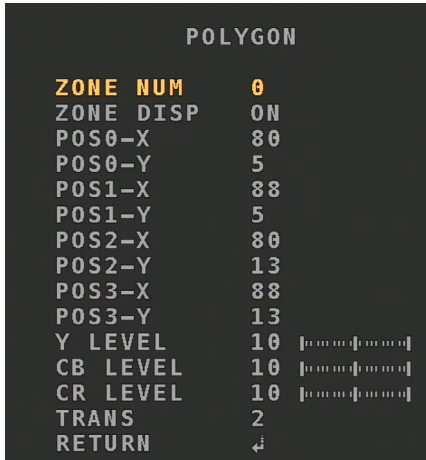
POLYGON

| ZONE NUM | 0 |
|---|---|
| ZONE DISP | ON |
| POS0-X | 80 |
| POS0-Y | 5 |
| POS1-X | 88 |
| POS1-Y | 5 |
| POS2-X | 80 |
| POS2-Y | 13 |
| POS3-X | 88 |
| POS3-Y | 13 |
| Y LEVEL | 10 |
| CB LEVEL | 10 |
| CR LEVEL | 10 |
| TRANS | 2 |
| RETURN | ↵ |